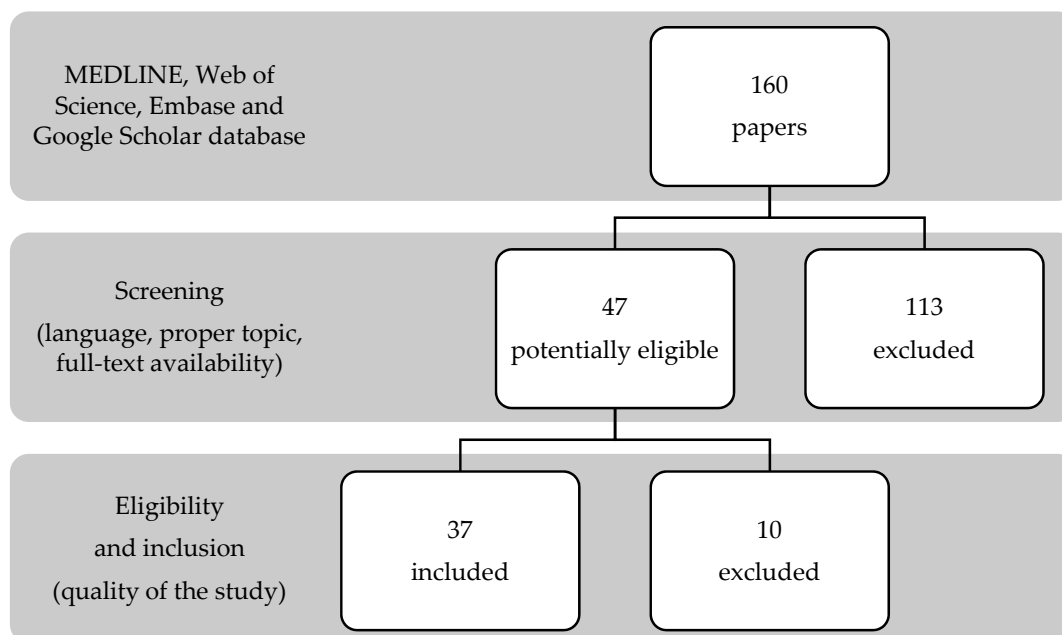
MEDLINE, Web of Science, Embase and Google Scholar database

160
papers

Screening
(language, proper topic, full-text availability)

47
potentially eligible

113
excluded

Eligibility
and inclusion
(quality of the study)

37
included

10
excluded